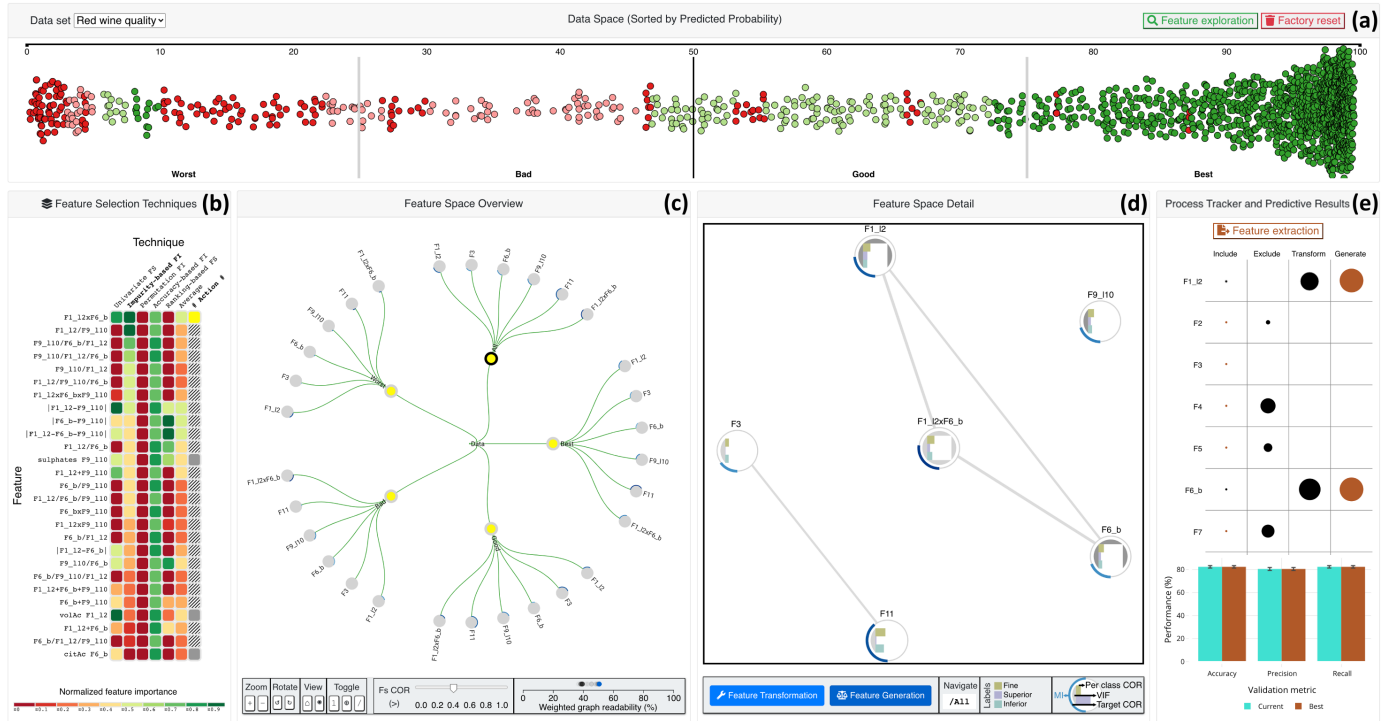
Data set Red wine quality

Data Space (Sorted by Predicted Probability)

Feature exploration Factory reset (a)

0 10 20 30 40 50 60 70 80 90 100

Worst Bad Good Best

Feature Selection Techniques (b)

Technique

Univariate FS
Impurity-based FI
Permutation FI
Accuracy-based FI
Ranking-based FS
Average
# Action #

Feature

F1_l2xF6_b
F1_l2/F9_l10
F9_l10/F6_b/F1_l2
F9_l10/F1_l2/F6_b
F9_l10/F1_l2
F1_l2/F9_l10/F6_b
F1_l2xF6_bxF9_l10
|F1_l2-F9_l10|
|F6_b-F9_l10|
|F1_l2-F6_b-F9_l10|
F1_l2/F6_b
sulphates F9_l10
F1_l2+F9_l10
F6_b/F9_l10
F1_l2/F6_b/F9_l10
F6_bxF9_l10
F1_l2xF9_l10
F6_b/F1_l2
|F1_l2-F6_b|
F9_l10/F6_b
F6_b/F9_l10/F1_l2
F1_l2+F6_b+F9_l10
F6_b+F9_l10
volAc F1_l2
F1_l2+F6_b
F6_b/F1_l2/F9_l10
citAc F6_b

Normalized feature importance

Feature Space Overview (c)

F1_l2xF6_b F11 F9_l10 F6_b F3 F1_l2 Worst
F1_l2 F3 F6_b F9_l10 F11 F1_l2xF6_b All
F1_l2 F3 F6_b F9_l10 F11 F1_l2xF6_b Best
Data
F1_l2xF6_b F11 F9_l10 F6_b F3 F1_l2 Bad
F1_l2xF6_b F11 F9_l10 F6_b F3 F1_l2 Good

Zoom Rotate View Toggle

Fs COR
(>) 0.0 0.2 0.4 0.6 0.8 1.0

0 20 40 60 80 100
Weighted graph readability (%)

Feature Space Detail (d)

F1_l2
F9_l10
F3
F1_l2xF6_b
F6_b
F11

Feature Transformation Feature Generation

Navigate /All

Labels Fine Superior Inferior

MI Per class COR VIF Target COR

Process Tracker and Predictive Results (e)

Feature extraction

Include Exclude Transform Generate

F1_l2
F2
F3
F4
F5
F6_b
F7

Performance (%)
80 60 40 20 0

Accuracy Precision Recall

Validation metric

Current Best